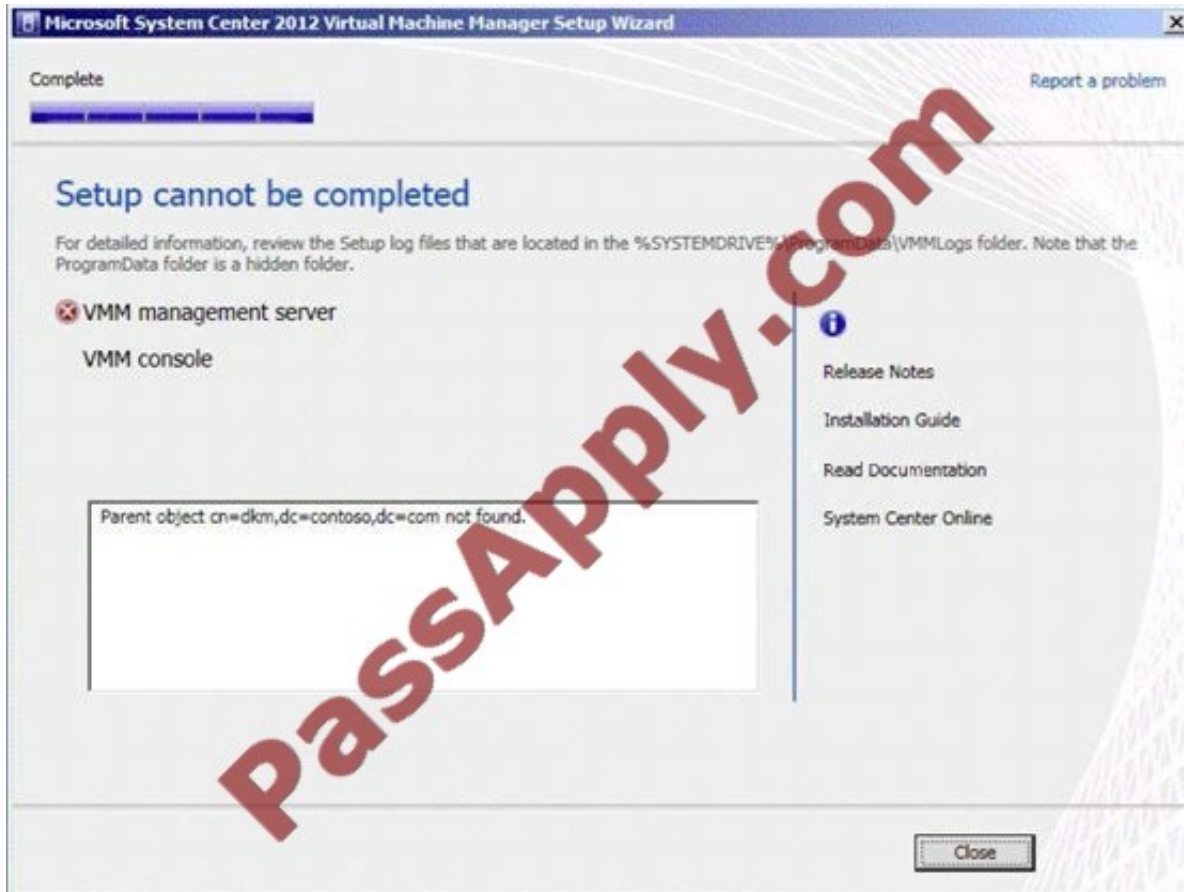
Microsoft System Center 2012 Virtual Machine Manager Setup Wizard

Complete

Report a problem

Setup cannot be completed

For detailed information, review the Setup log files that are located in the %SYSTEMDRIVE%\ProgramData\VMMLogs folder. Note that the ProgramData folder is a hidden folder.

VMM management server

VMM console

Parent object cn=dkm,dc=contoso,dc=com not found.

Release Notes

Installation Guide

Read Documentation

System Center Online

Close

PassApply.com